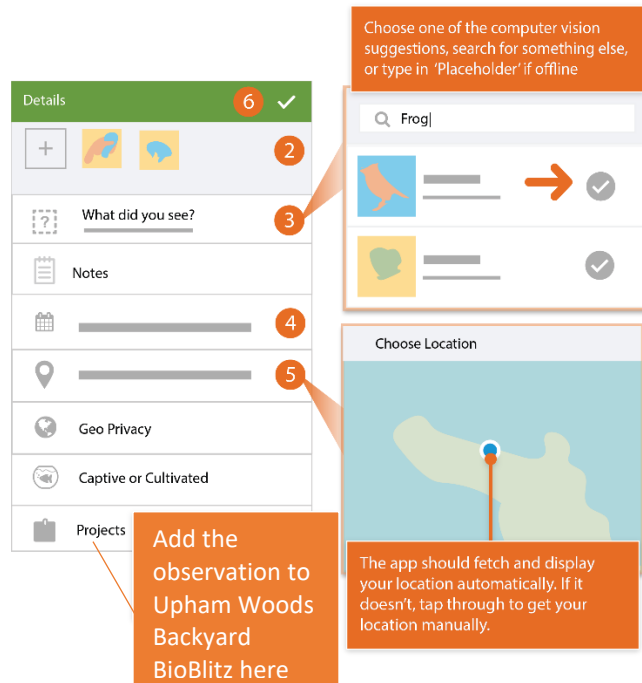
Choose one of the computer vision suggestions, search for something else, or type in 'Placeholder' if offline

Details 6

2

What did you see? 3

Frog|

Notes

4

5

Choose Location

Geo Privacy

Captive or Cultivated

Projects

Add the observation to Upham Woods Backyard BioBlitz here

The app should fetch and display your location automatically. If it doesn't, tap through to get your location manually.